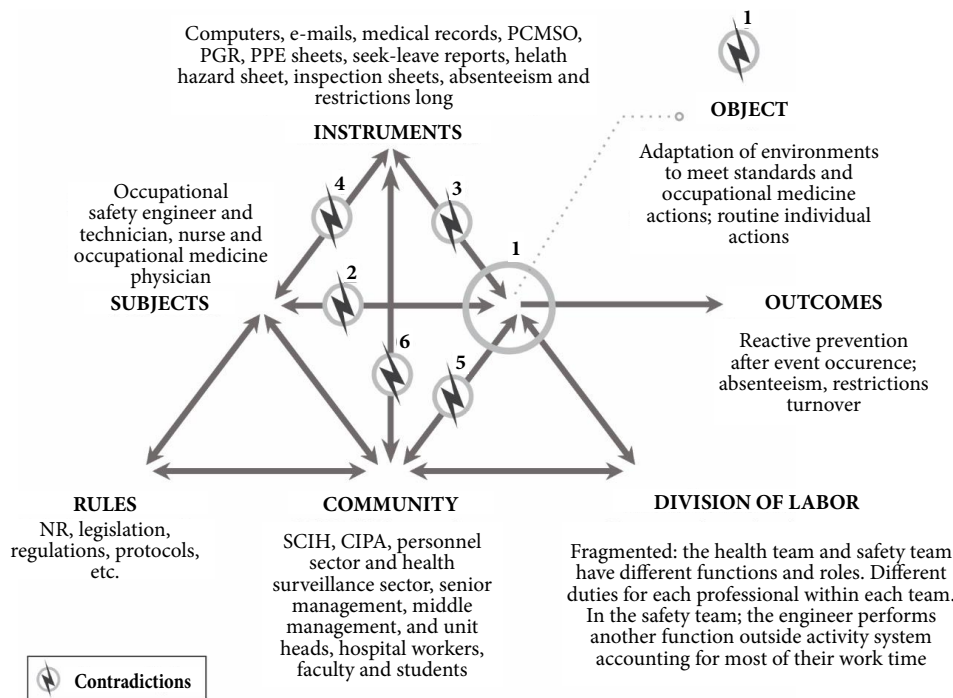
Computers, e-mails, medical records, PCMSO, PGR, PPE sheets, seek-leave reports, helath hazard sheet, inspection sheets, absenteeism and restrictions long

INSTRUMENTS

1

OBJECT

Adaptation of environments to meet standards and occupational medicine actions; routine individual actions

Occupational safety engineer and technician, nurse and occupational medicine physician

SUBJECTS

4

3

2

1

6

5

OUTCOMES

Reactive prevention after event occurence; absenteeism, restrictions turnover

RULES

NR, legislation, regulations, protocols, etc.

COMMUNITY

SCIH, CIPA, personnel sector and health surveillance sector, senior management, middle management, and unit heads, hospital workers, faculty and students

DIVISION OF LABOR

Fragmented: the health team and safety team have different functions and roles. Different duties for each professional within each team. In the safety team; the engineer performs another function outside activity system accounting for most of their work time

Contradictions